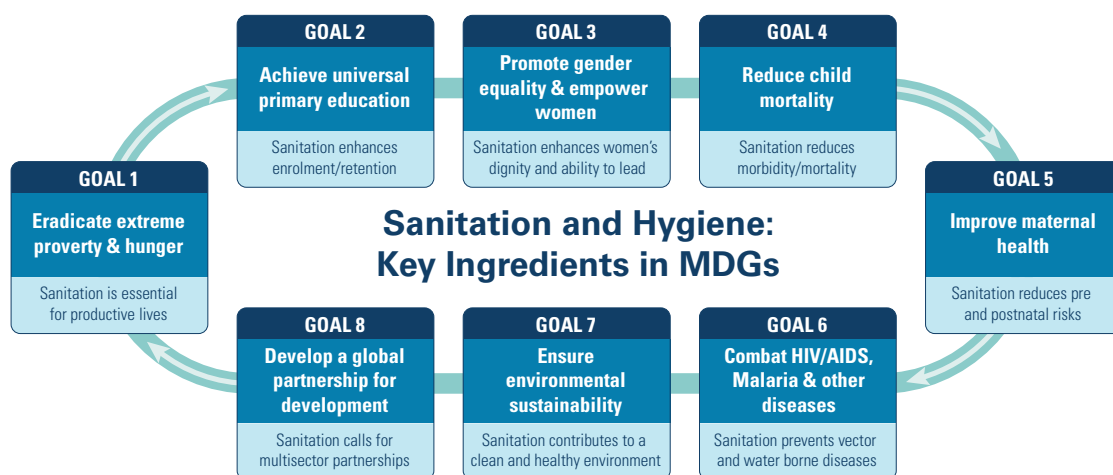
GOAL 2
Achieve universal primary education
Sanitation enhances enrolment/retention

GOAL 3
Promote gender equality & empower women
Sanitation enhances women's dignity and ability to lead

GOAL 4
Reduce child mortality
Sanitation reduces morbidity/mortality

GOAL 1
Eradicate extreme proverty & hunger
Sanitation is essential for productive lives

Sanitation and Hygiene: Key Ingredients in MDGs

GOAL 5
Improve maternal health
Sanitation reduces pre and postnatal risks

GOAL 8
Develop a global partnership for development
Sanitation calls for multisector partnerships

GOAL 7
Ensure environmental sustainability
Sanitation contributes to a clean and healthy environment

GOAL 6
Combat HIV/AIDS, Malaria & other diseases
Sanitation prevents vector and water borne diseases